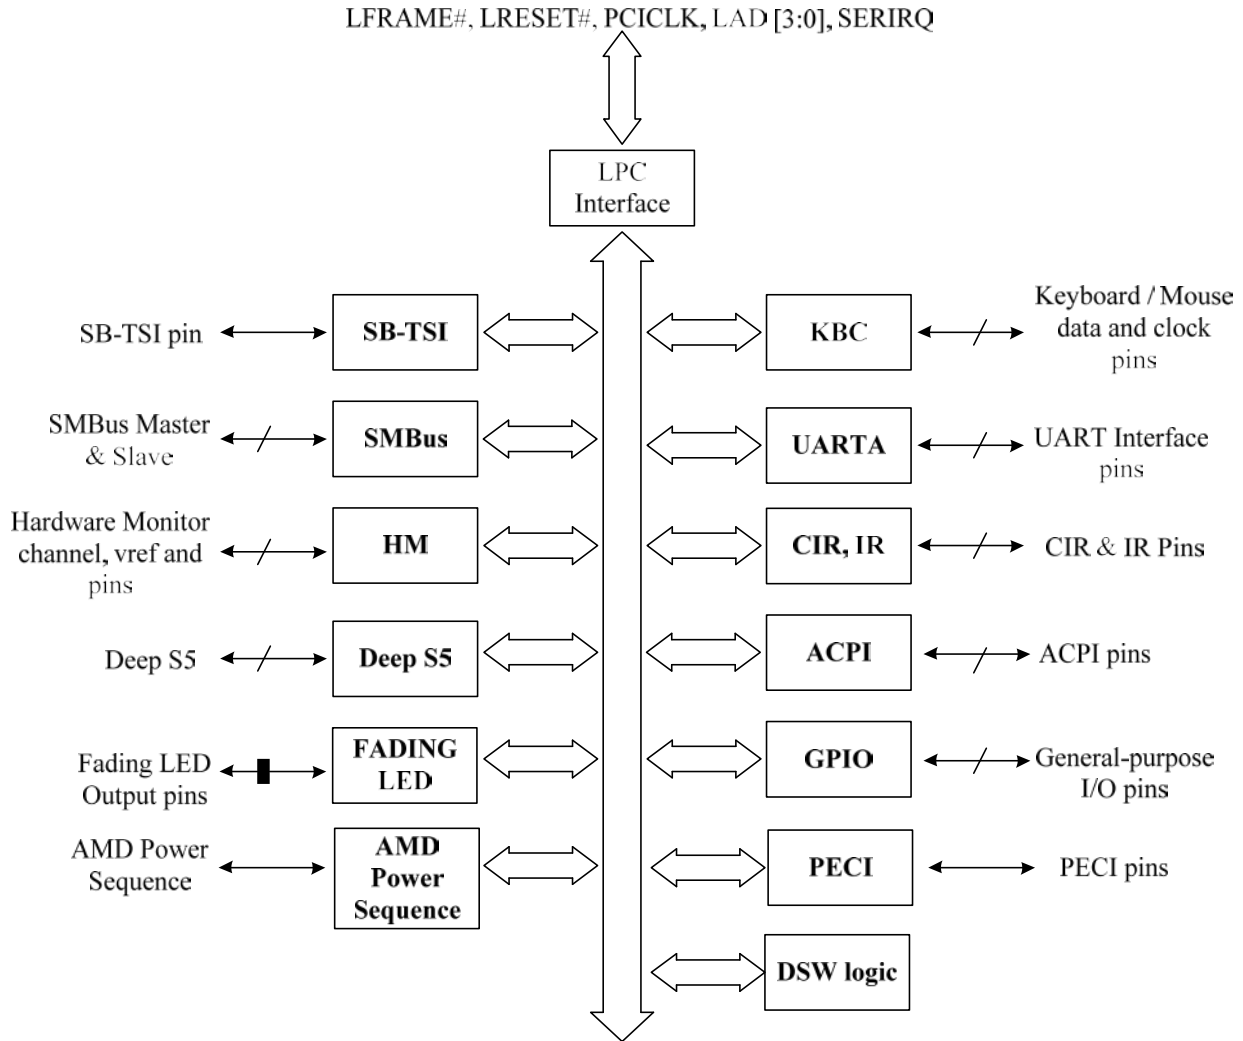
LFRAME#, LRESET#, PCICLK, LAD [3:0], SERIRQ

LPC Interface

SB-TSI pin

SB-TSI

KBC

Keyboard / Mouse data and clock pins

SMBus Master & Slave

SMBus

UARTA

UART Interface pins

Hardware Monitor channel, vref and pins

HM

CIR, IR

CIR & IR Pins

Deep S5

Deep S5

ACPI

ACPI pins

Fading LED Output pins

FADING LED

GPIO

General-purpose I/O pins

AMD Power Sequence

AMD Power Sequence

PECI

PECI pins

DSW logic